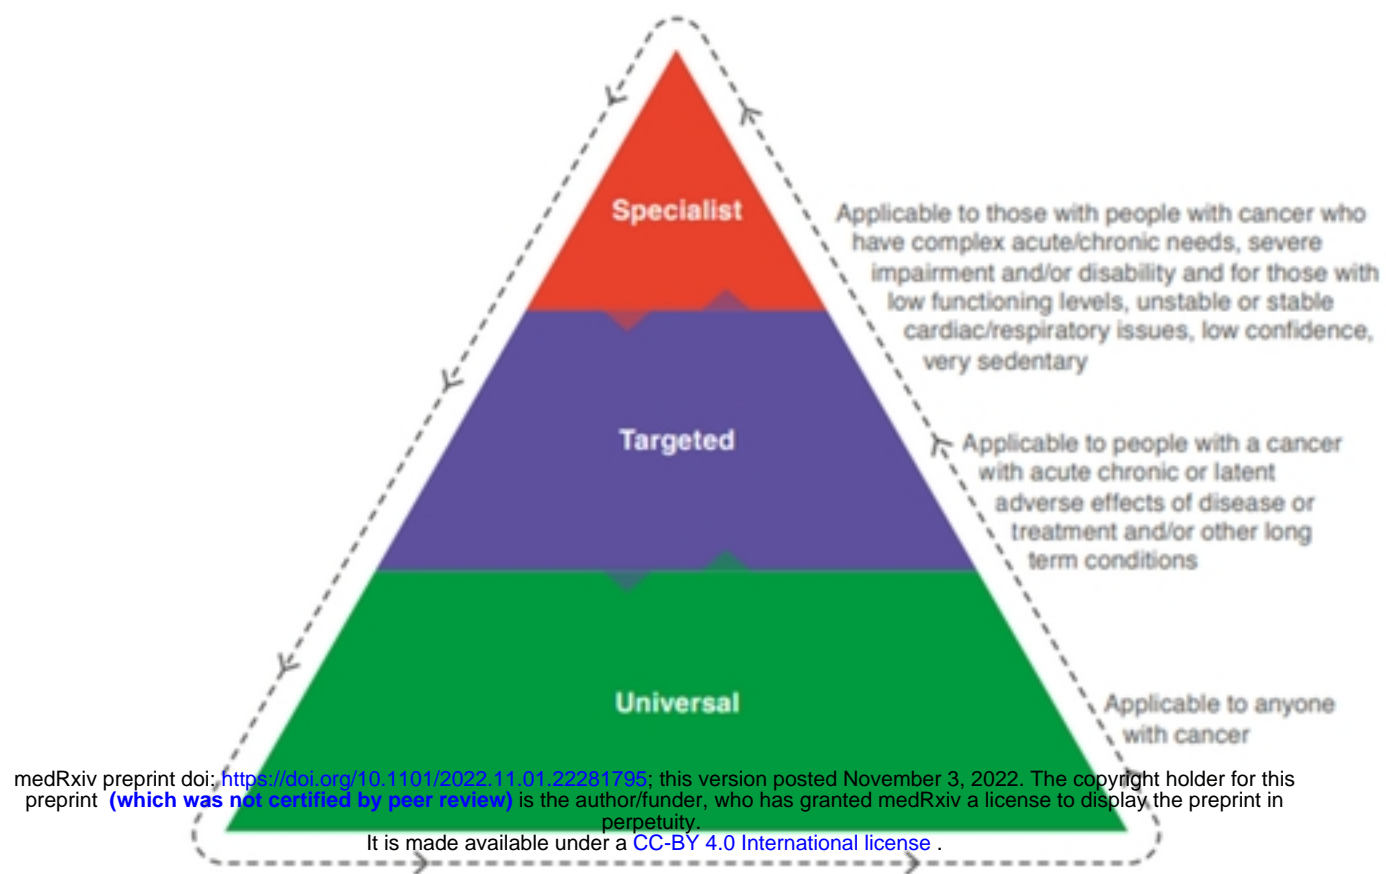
Specialist

Targeted

Universal

Applicable to those with people with cancer who have complex acute/chronic needs, severe impairment and/or disability and for those with low functioning levels, unstable or stable cardiac/respiratory issues, low confidence, very sedentary

Applicable to people with a cancer with acute chronic or latent adverse effects of disease or treatment and/or other long term conditions

Applicable to anyone with cancer

medRxiv preprint doi: https://doi.org/10.1101/2022.11.01.22281795; this version posted November 3, 2022. The copyright holder for this preprint (which was not certified by peer review) is the author/funder, who has granted medRxiv a license to display the preprint in perpetuity.
It is made available under a CC-BY 4.0 International license .